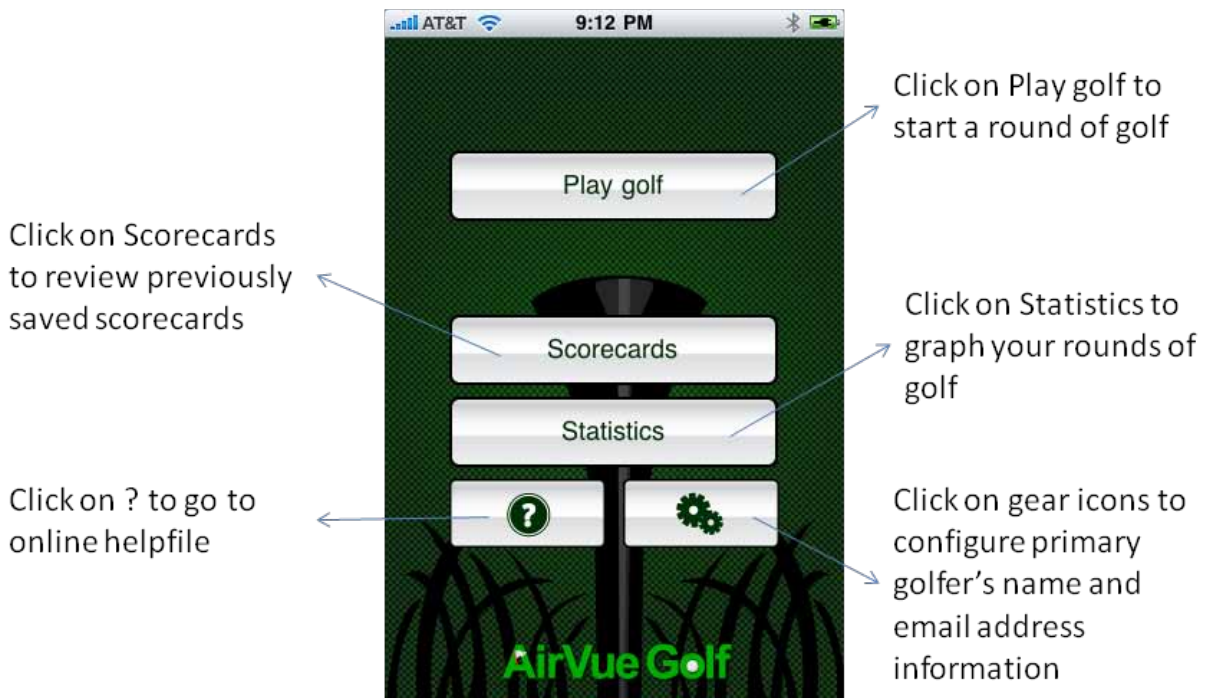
AT&T 9:12 PM

Click on Play golf to start a round of golf

Play golf

Click on Scorecards to review previously saved scorecards

Scorecards

Click on Statistics to graph your rounds of golf

Statistics

Click on ? to go to online helpfile

?

Click on gear icons to configure primary golfer's name and email address information

AirVue Golf